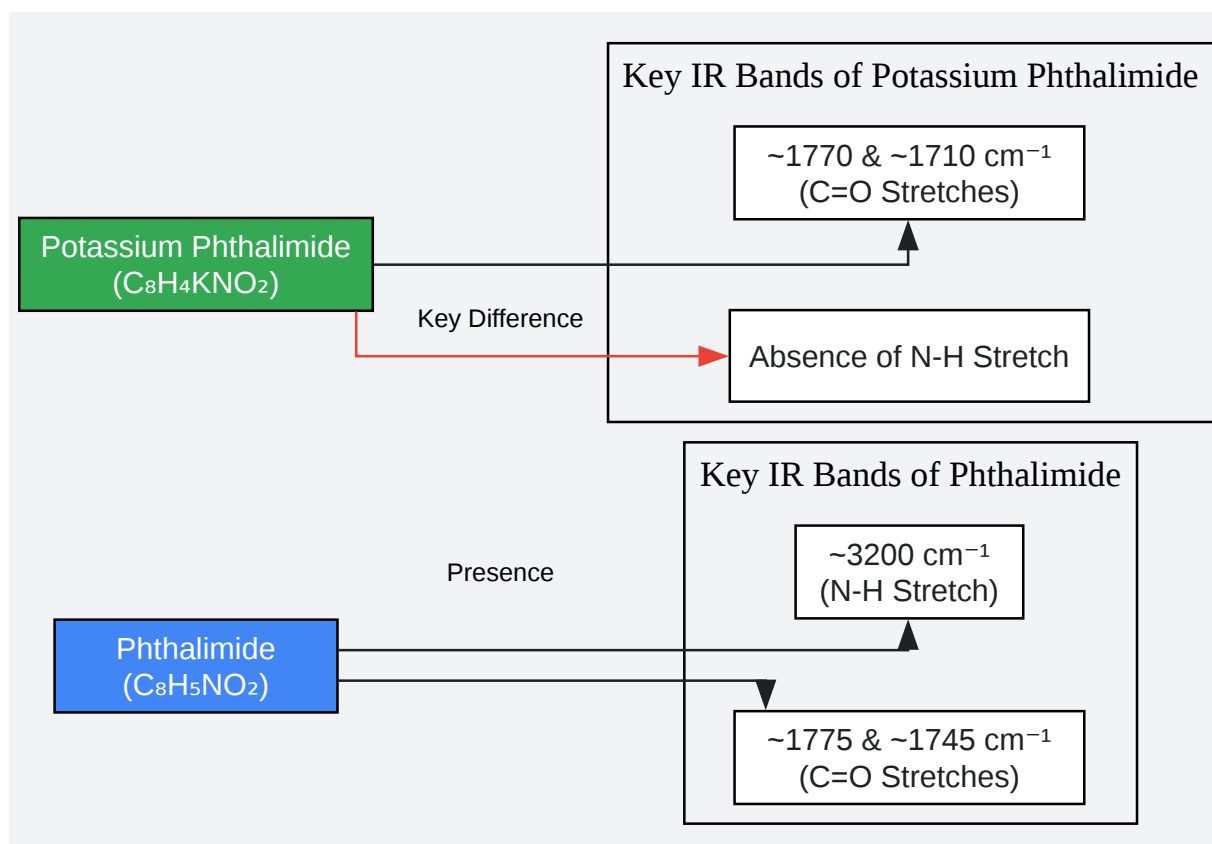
Key IR Bands of Potassium Phthalimide

~1770 & ~1710 cm$^{-1}$
(C=O Stretches)

Potassium Phthalimide
($C_8H_4KNO_2$)

Key Difference

Absence of N-H Stretch

Key IR Bands of Phthalimide

~3200 cm$^{-1}$
(N-H Stretch)

Presence

Phthalimide
($C_8H_5NO_2$)

~1775 & ~1745 cm$^{-1}$
(C=O Stretches)